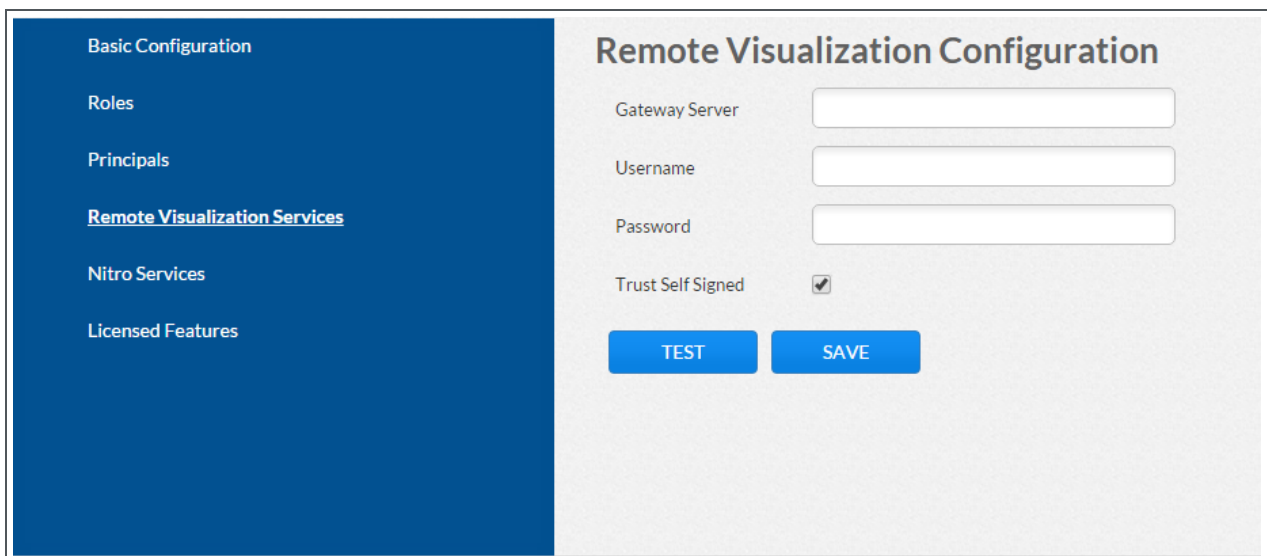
Basic Configuration

Roles

Principals

Remote Visualization Services

Nitro Services

Licensed Features

Remote Visualization Configuration

Gateway Server

Username

Password

Trust Self Signed

TEST

SAVE